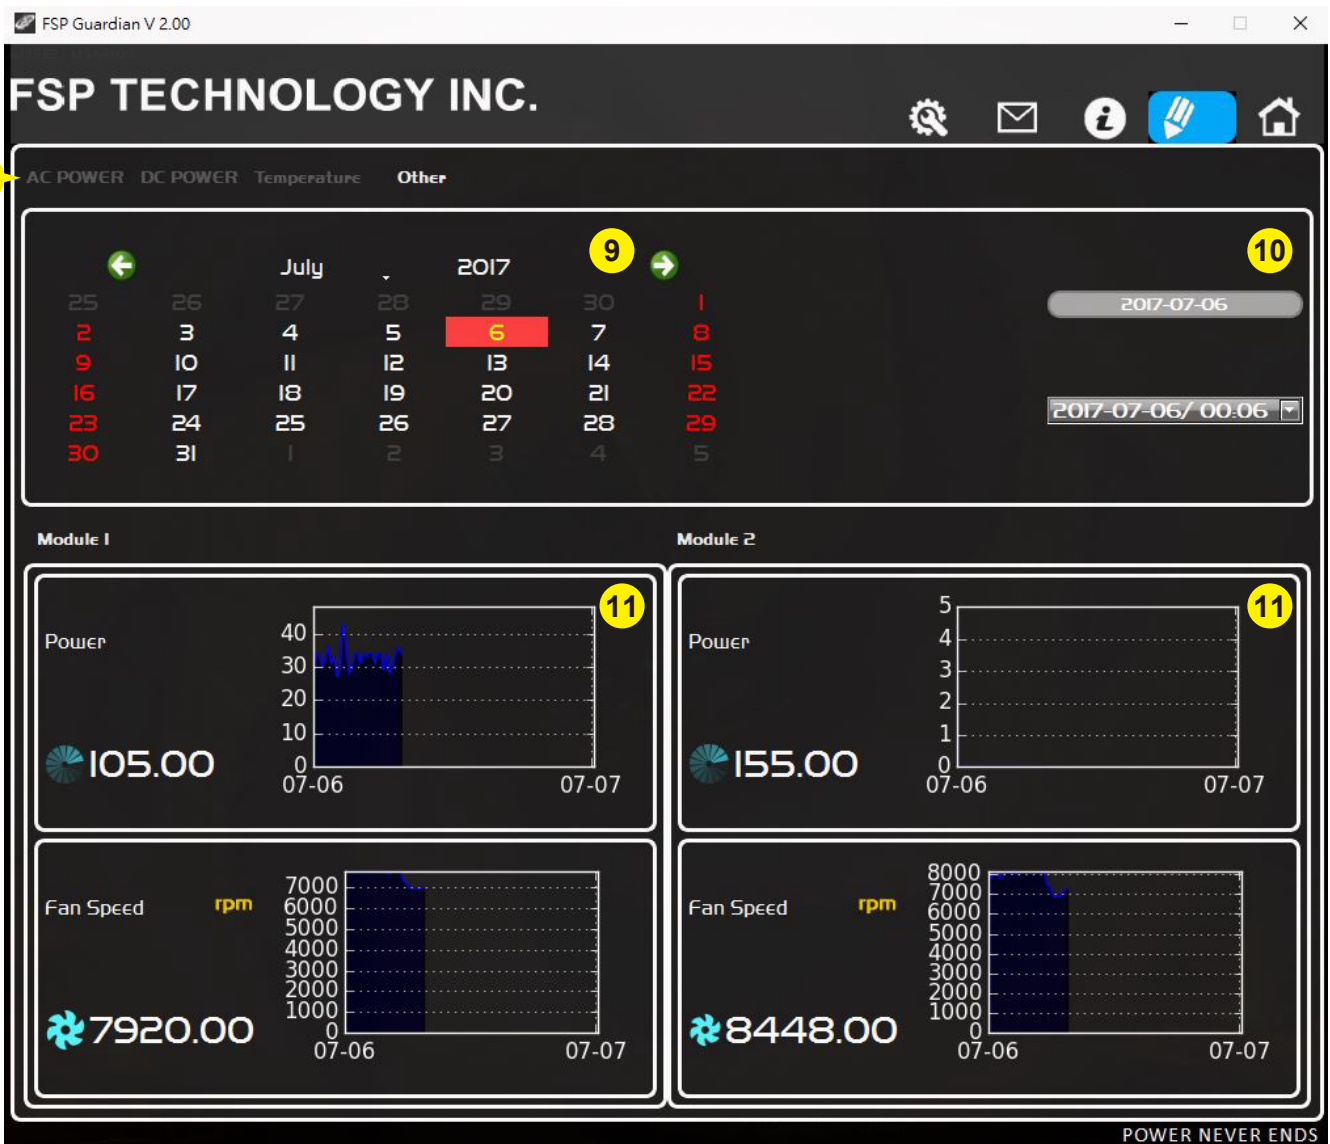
FSP Guardian V 2.00

FSP TECHNOLOGY INC.

AC POWER DC POWER Temperature Other

July 2017

9

10

| 25 | 26 | 27 | 28 | 29 | 30 | 1 |
|---|---|---|---|---|---|---|
| 2 | 3 | 4 | 5 | 6 | 7 | 8 |
| 9 | 10 | 11 | 12 | 13 | 14 | 15 |
| 16 | 17 | 18 | 19 | 20 | 21 | 22 |
| 23 | 24 | 25 | 26 | 27 | 28 | 29 |
| 30 | 31 | 1 | 2 | 3 | 4 | 5 |

2017-07-06

2017-07-06/ 00:06

Module 1

Module 2

11

Power

40
30
20
10
0
07-06 07-07

105.00

11

Power

5
4
3
2
1
0
07-06 07-07

155.00

Fan Speed rpm

7000
6000
5000
4000
3000
2000
1000
0
07-06 07-07

7920.00

Fan Speed rpm

8000
7000
6000
5000
4000
3000
2000
1000
0
07-06 07-07

8448.00

POWER NEVER ENDS